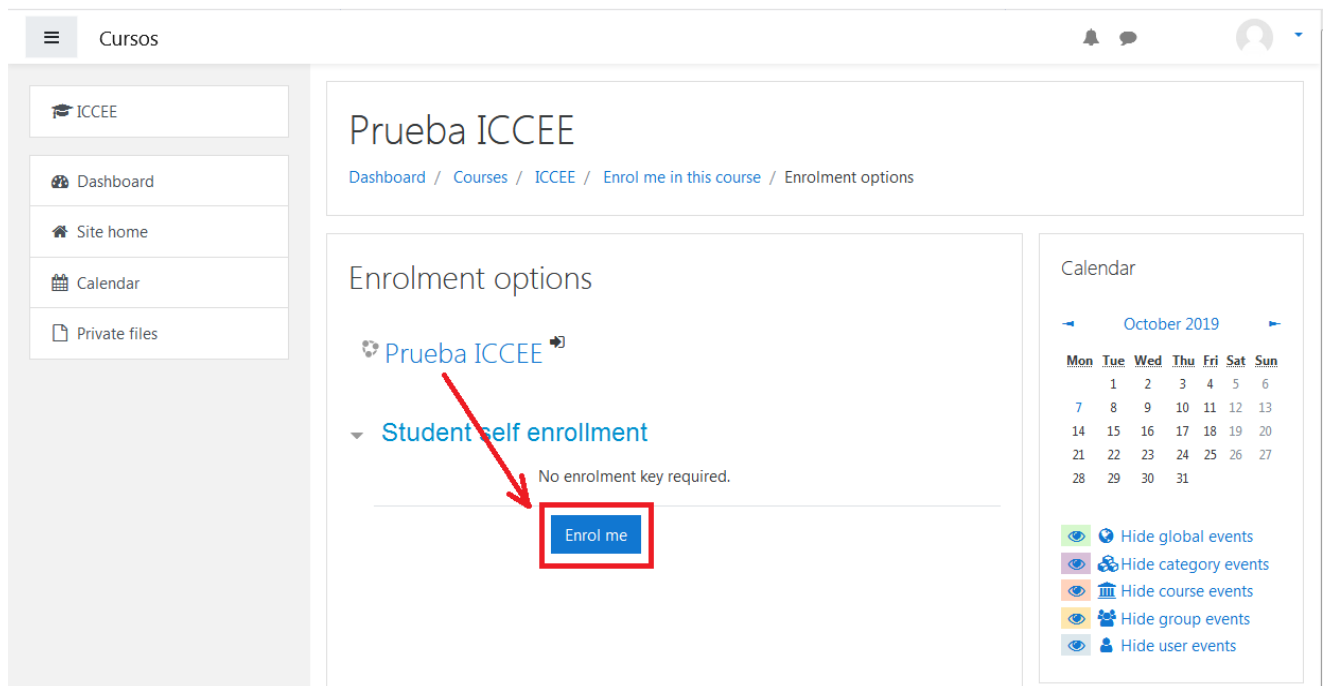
Cursos

ICCEE

Dashboard

Site home

Calendar

Private files

Prueba ICCEE

Dashboard / Courses / ICCEE / Enrol me in this course / Enrolment options

Enrolment options

Prueba ICCEE

Student self enrollment

No enrolment key required.

Enrol me

Calendar

◄ October 2019 ►

| Mon | Tue | Wed | Thu | Fri | Sat | Sun |
|---|---|---|---|---|---|---|
| | 1 | 2 | 3 | 4 | 5 | 6 |
| 7 | 8 | 9 | 10 | 11 | 12 | 13 |
| 14 | 15 | 16 | 17 | 18 | 19 | 20 |
| 21 | 22 | 23 | 24 | 25 | 26 | 27 |
| 28 | 29 | 30 | 31 | | | |

Hide global events
Hide category events
Hide course events
Hide group events
Hide user events